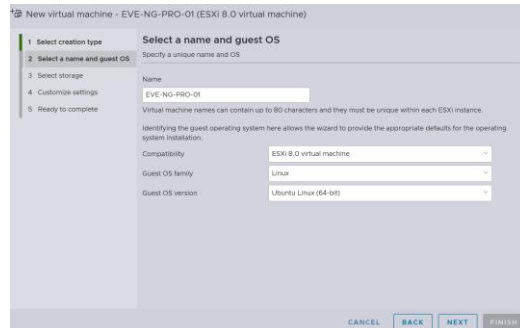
New virtual machine - EVE-NG-PRO-01 (ESXi 8.0 virtual machine)

1 Select creation type
2 Select a name and guest OS
3 Select storage
4 Customize settings
5 Ready to complete

Select a name and guest OS
Specify a unique name and OS

Name
EVE-NG-PRO-01
Virtual machine names can contain up to 80 characters and they must be unique within each ESXi instance.

Identifying the guest operating system here allows the wizard to provide the appropriate defaults for the operating system installation.

| | |
|---|---|
| Compatibility | ESXi 8.0 virtual machine |
| Guest OS family | Linux |
| Guest OS version | Ubuntu Linux (64-bit) |

CANCEL BACK NEXT FINISH